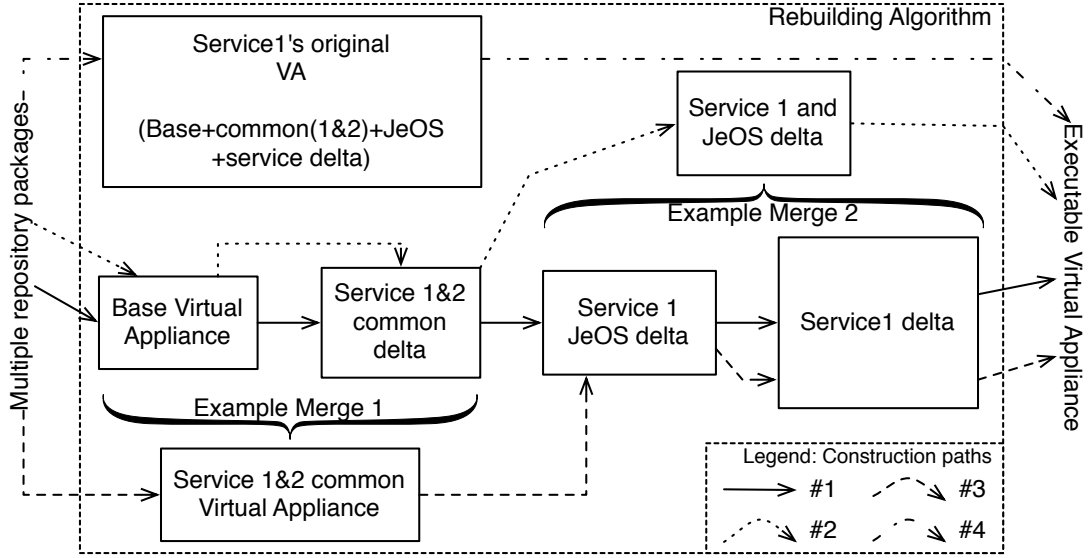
Rebuilding Algorithm

Multiple repository packages

Service1's original VA

(Base+common(1&2)+JeOS +service delta)

Service 1 and JeOS delta

Executable Virtual Appliance

Example Merge 2

Base Virtual Appliance

Service 1&2 common delta

Service 1 JeOS delta

Service1 delta

Example Merge 1

Service 1&2 common Virtual Appliance

Legend: Construction paths

#1

#2

#3

#4